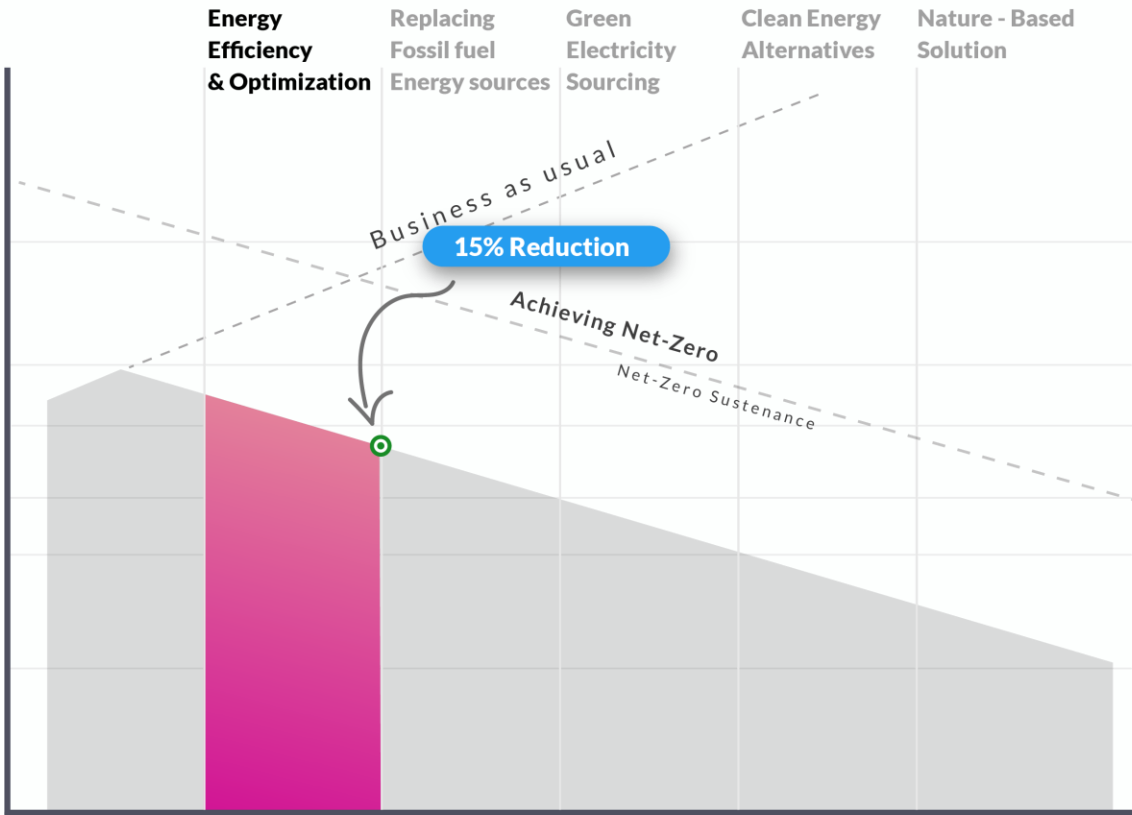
Energy Efficiency & Optimization

Replacing Fossil fuel Energy sources

Green Electricity Sourcing

Clean Energy Alternatives

Nature - Based Solution

Business as usual

15% Reduction

Achieving Net-Zero

Net-Zero Sustenance